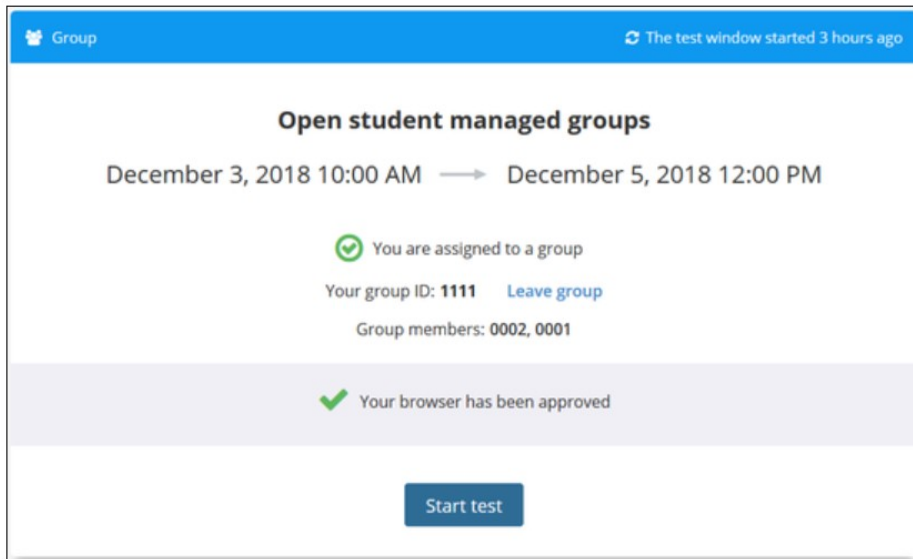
Group

The test window started 3 hours ago

Open student managed groups

December 3, 2018 10:00 AM → December 5, 2018 12:00 PM

You are assigned to a group

Your group ID: 1111 Leave group

Group members: 0002, 0001

Your browser has been approved

Start test